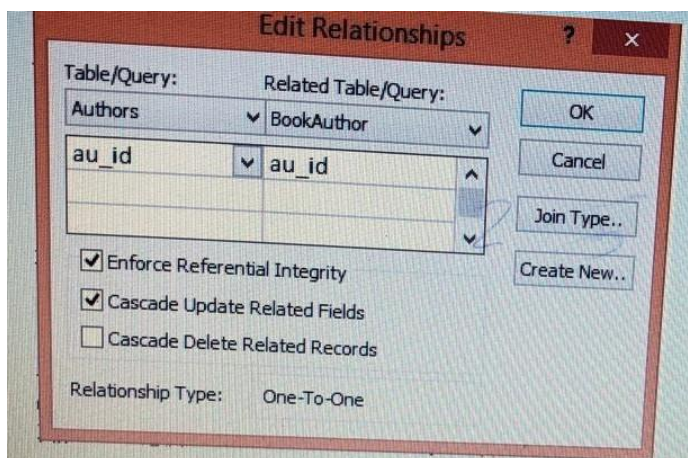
Edit Relationships

?

×

Table/Query:

Authors

Related Table/Query:

BookAuthor

OK

au_id

au_id

Cancel

Join Type..

Enforce Referential Integrity

Create New..

Cascade Update Related Fields

Cascade Delete Related Records

Relationship Type:

One-To-One